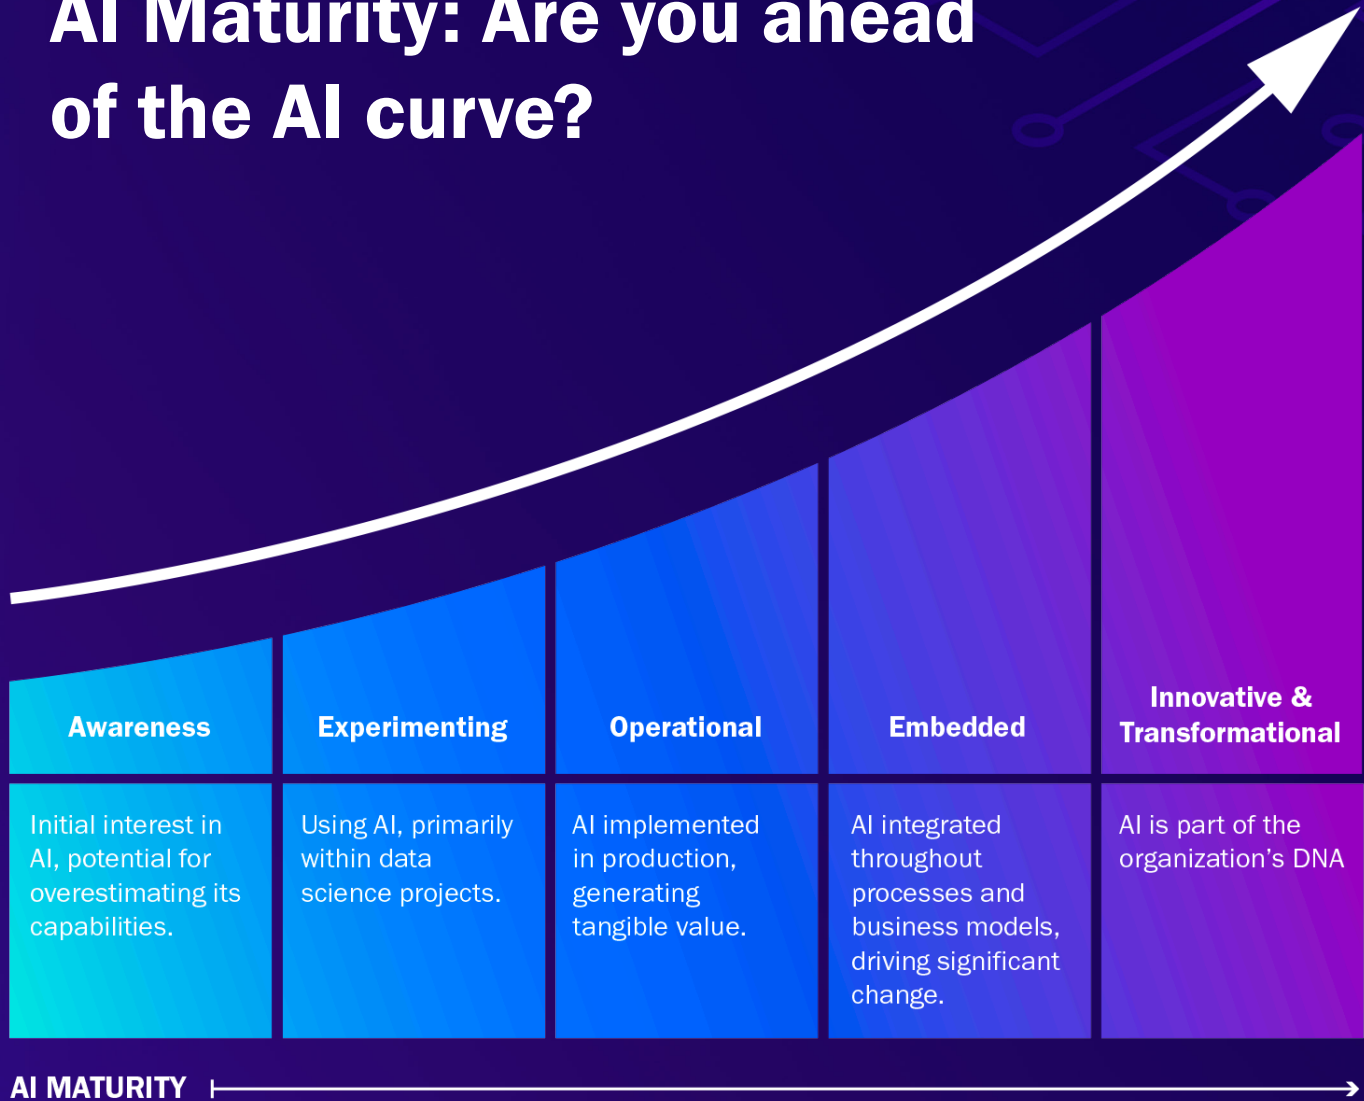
AI Maturity: Are you ahead of the AI curve?

Awareness

Experimenting

Operational

Embedded

Innovative & Transformational

Initial interest in AI, potential for overestimating its capabilities.

Using AI, primarily within data science projects.

AI implemented in production, generating tangible value.

AI integrated throughout processes and business models, driving significant change.

AI is part of the organization's DNA

AI MATURITY